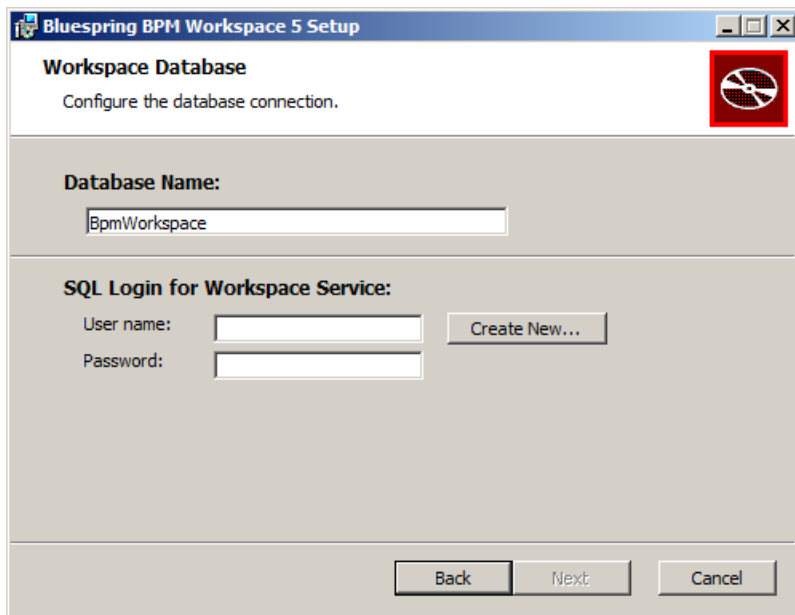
Bluespring BPM Workspace 5 Setup

Workspace Database

Configure the database connection.

Database Name:

BpmWorkspace

SQL Login for Workspace Service:

User name:

Create New...

Password:

Back

Next

Cancel